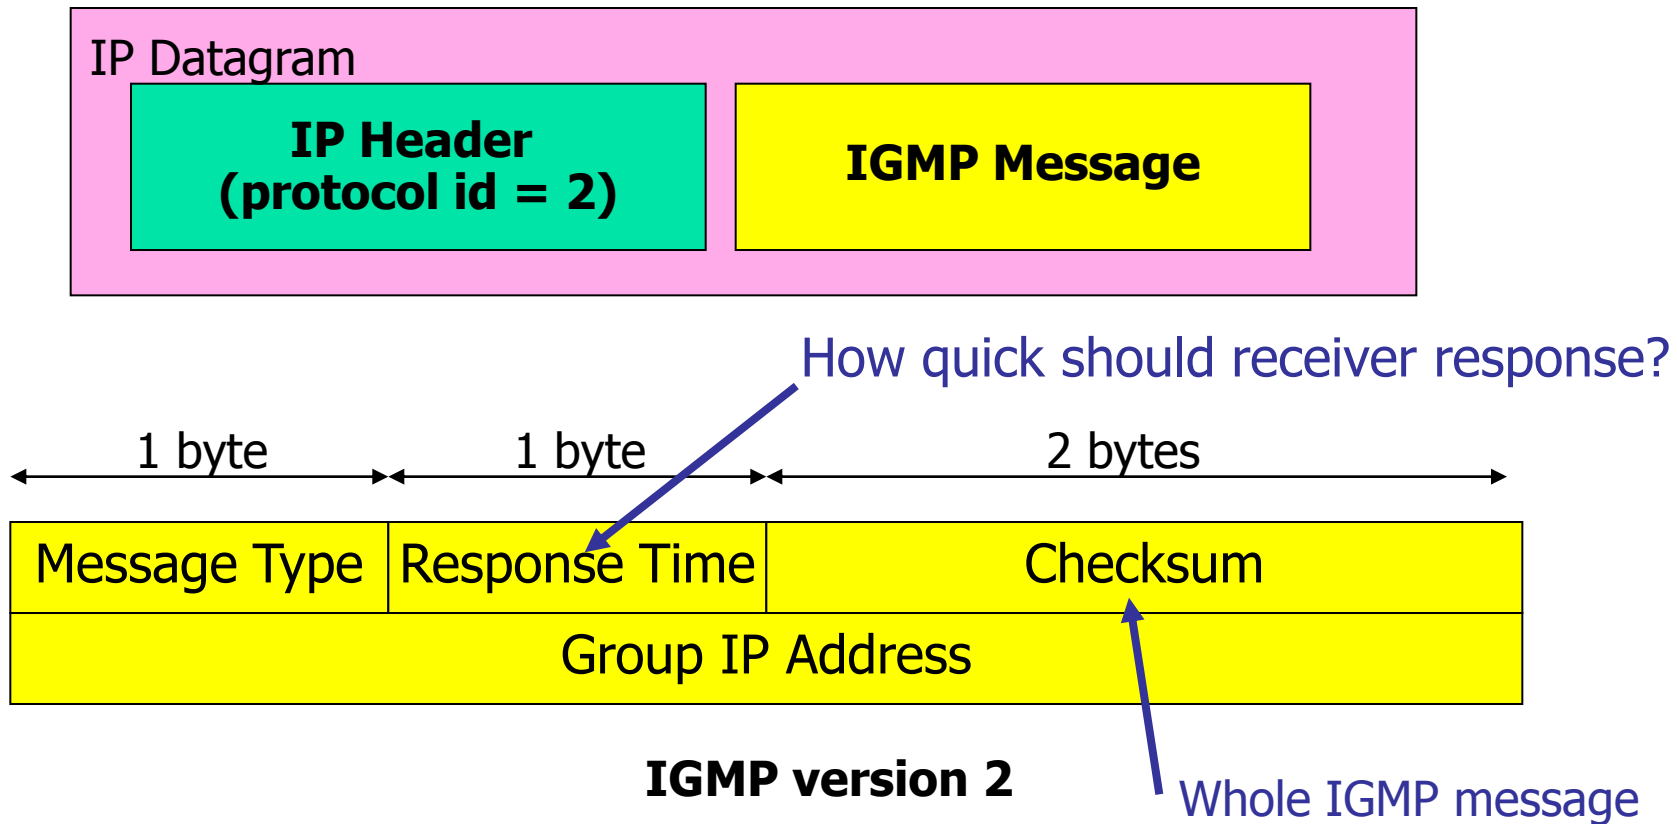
IP Datagram

IP Header
(protocol id = 2)

IGMP Message

How quick should receiver response?

1 byte

1 byte

2 bytes

| Message Type | Response Time | Checksum |
|---|---|---|
| Group IP Address | | |

IGMP version 2

Whole IGMP message